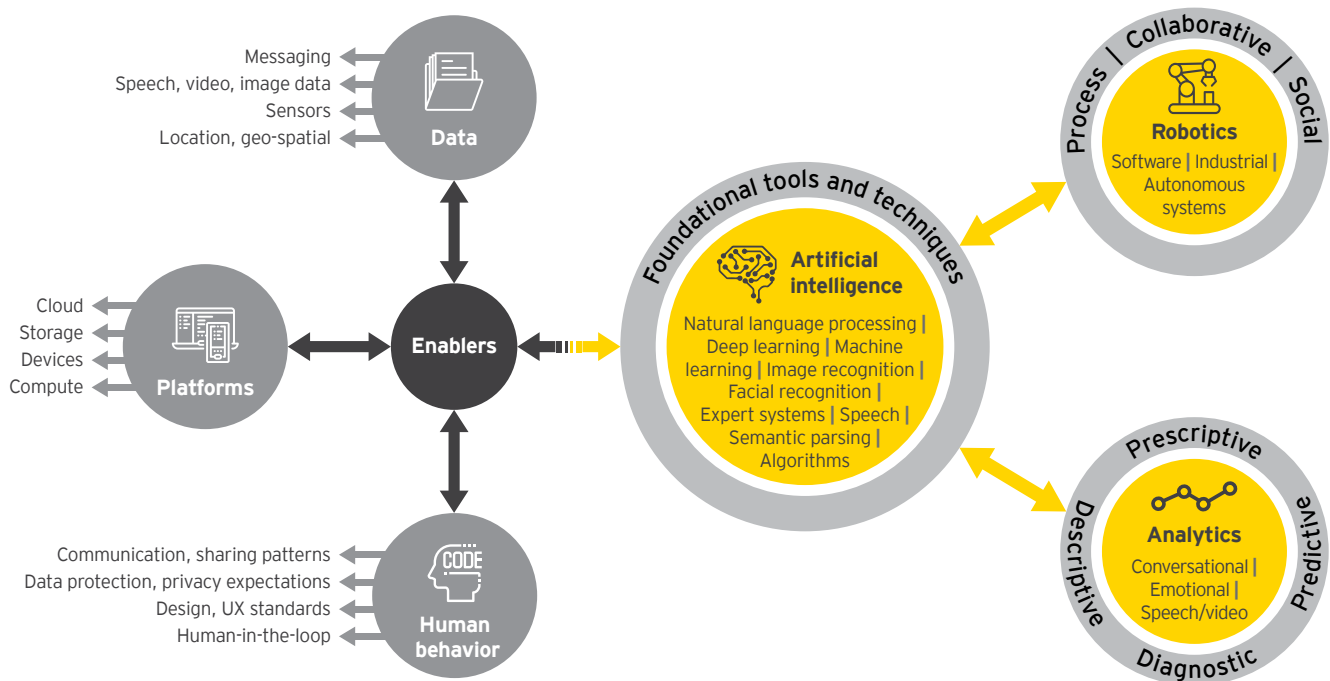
Messaging
Speech, video, image data
Sensors
Location, geo-spatial

Data

Cloud
Storage
Devices
Compute

Platforms

Enablers

Communication, sharing patterns
Data protection, privacy expectations
Design, UX standards
Human-in-the-loop

CODE

Human behavior

Foundational tools and techniques

Artificial intelligence

Natural language processing | Deep learning | Machine learning | Image recognition | Facial recognition | Expert systems | Speech | Semantic parsing | Algorithms

Process | Collaborative | Social

Robotics

Software | Industrial | Autonomous systems

Prescriptive
Predictive
Diagnostic
Descriptive

Analytics

Conversational | Emotional | Speech/video